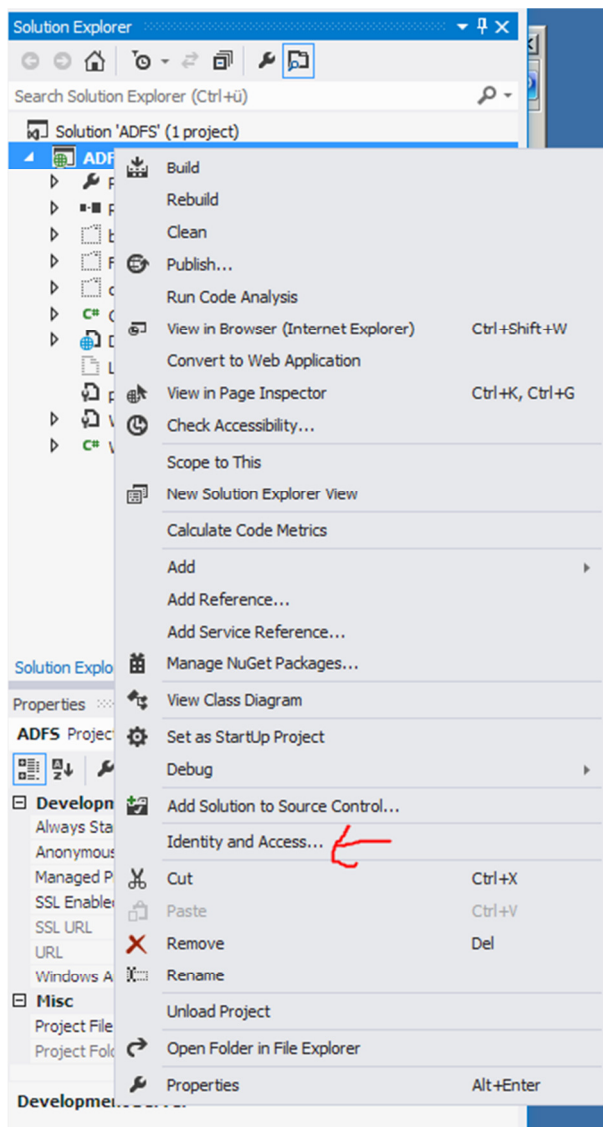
Solution Explorer

Search Solution Explorer (Ctrl+ü)

Solution 'ADFS' (1 project)

ADF

Build

Rebuild

Clean

Publish...

Run Code Analysis

View in Browser (Internet Explorer) Ctrl+Shift+W

Convert to Web Application

View in Page Inspector Ctrl+K, Ctrl+G

Check Accessibility...

Scope to This

New Solution Explorer View

Calculate Code Metrics

Add

Add Reference...

Add Service Reference...

Manage NuGet Packages...

View Class Diagram

Set as StartUp Project

Debug

Add Solution to Source Control...

Identity and Access...

Cut Ctrl+X

Paste Ctrl+V

Remove Del

Rename

Unload Project

Open Folder in File Explorer

Properties Alt+Enter

Solution Explo

Properties

ADFS Projec

Developm

Always Sta

Anonymous

Managed P

SSL Enable

SSL URL

URL

Windows A

Misc

Project File

Project Fol

Development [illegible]